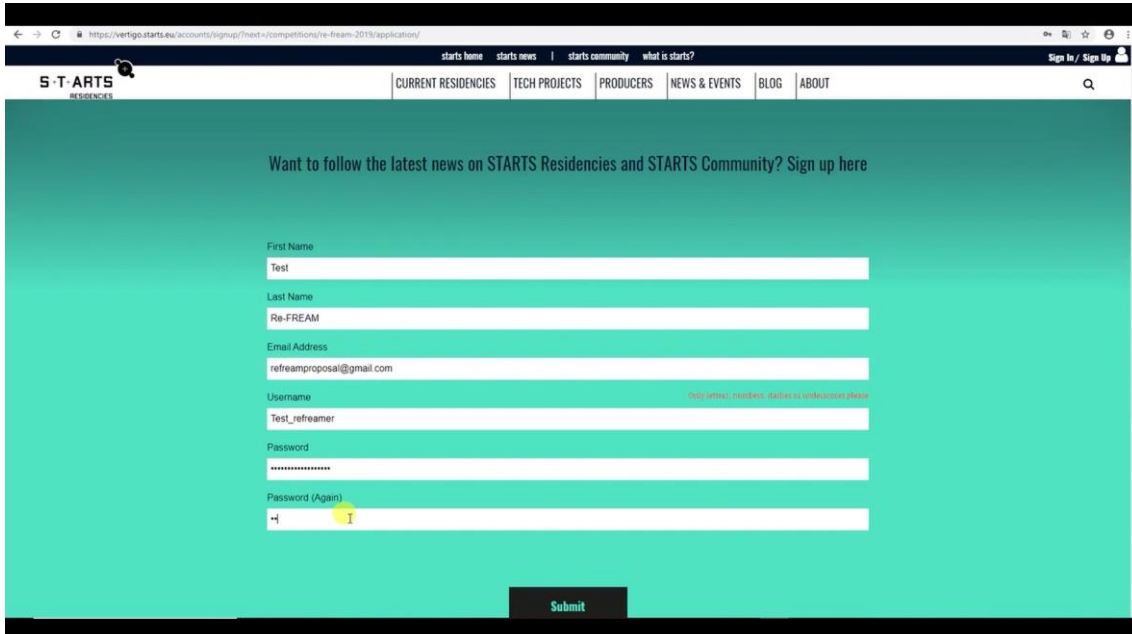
https://vertigo.starts.eu/accounts/signup/?next=/competitions/re-fream-2019/application/

starts home starts news | starts community what is starts?

Sign In / Sign Up

S+T+ARTS RESIDENCIES

CURRENT RESIDENCIES TECH PROJECTS PRODUCERS NEWS & EVENTS BLOG ABOUT

Want to follow the latest news on STARTS Residencies and STARTS Community? Sign up here

First Name
Test

Last Name
Re-FREAM

Email Address
refreamproposal@gmail.com

Username
Only letters, numbers, dashes or underscores please
Test_refreamer

Password
••••••••••••••••

Password (Again)
•

Submit